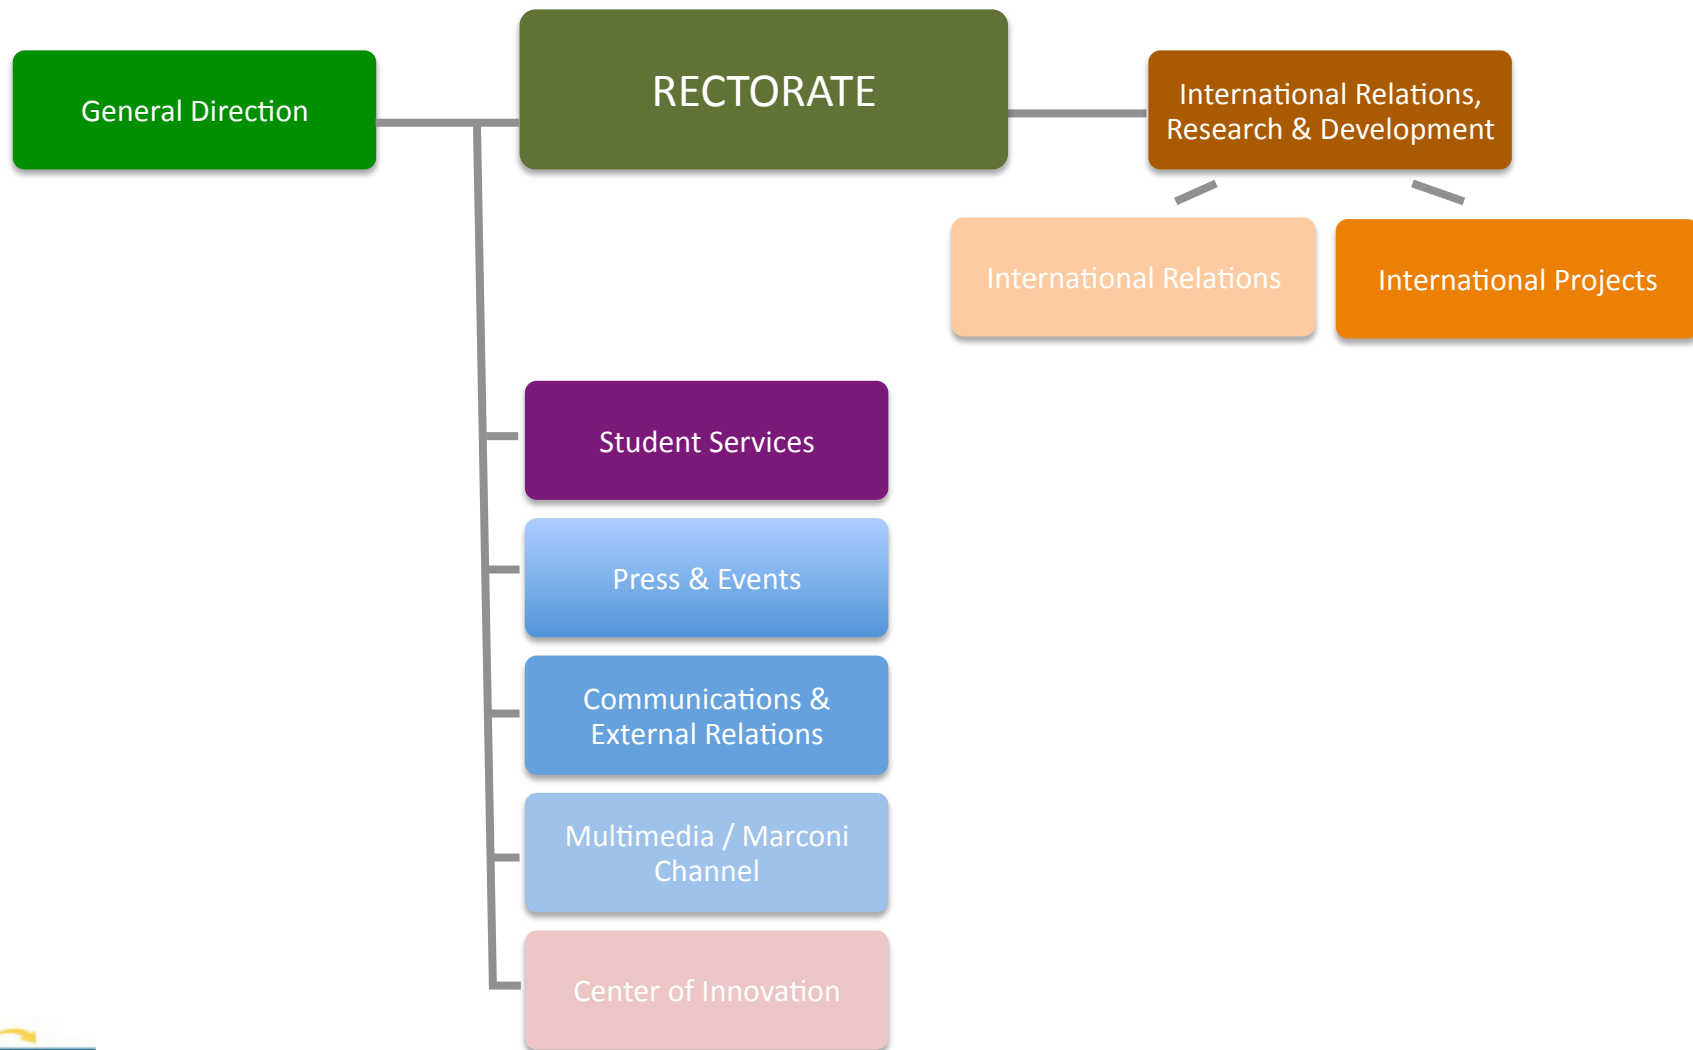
General Direction

RECTORATE

International Relations, Research & Development

International Relations

International Projects

Student Services

Press & Events

Communications & External Relations

Multimedia / Marconi Channel

Center of Innovation